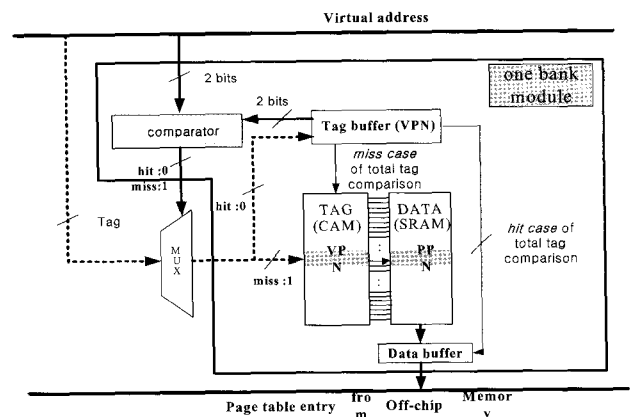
Virtual address

one bank module

2 bits

2 bits

comparator

Tag buffer (VPN)

hit :0
miss:1

miss case of total tag comparison

hit :0

Tag

MUX

TAG (CAM)

VP N

DATA (SRAM)

PP N

hit case of total tag comparison

miss :1

Data buffer

Page table entry fro m Off-chip Memor y